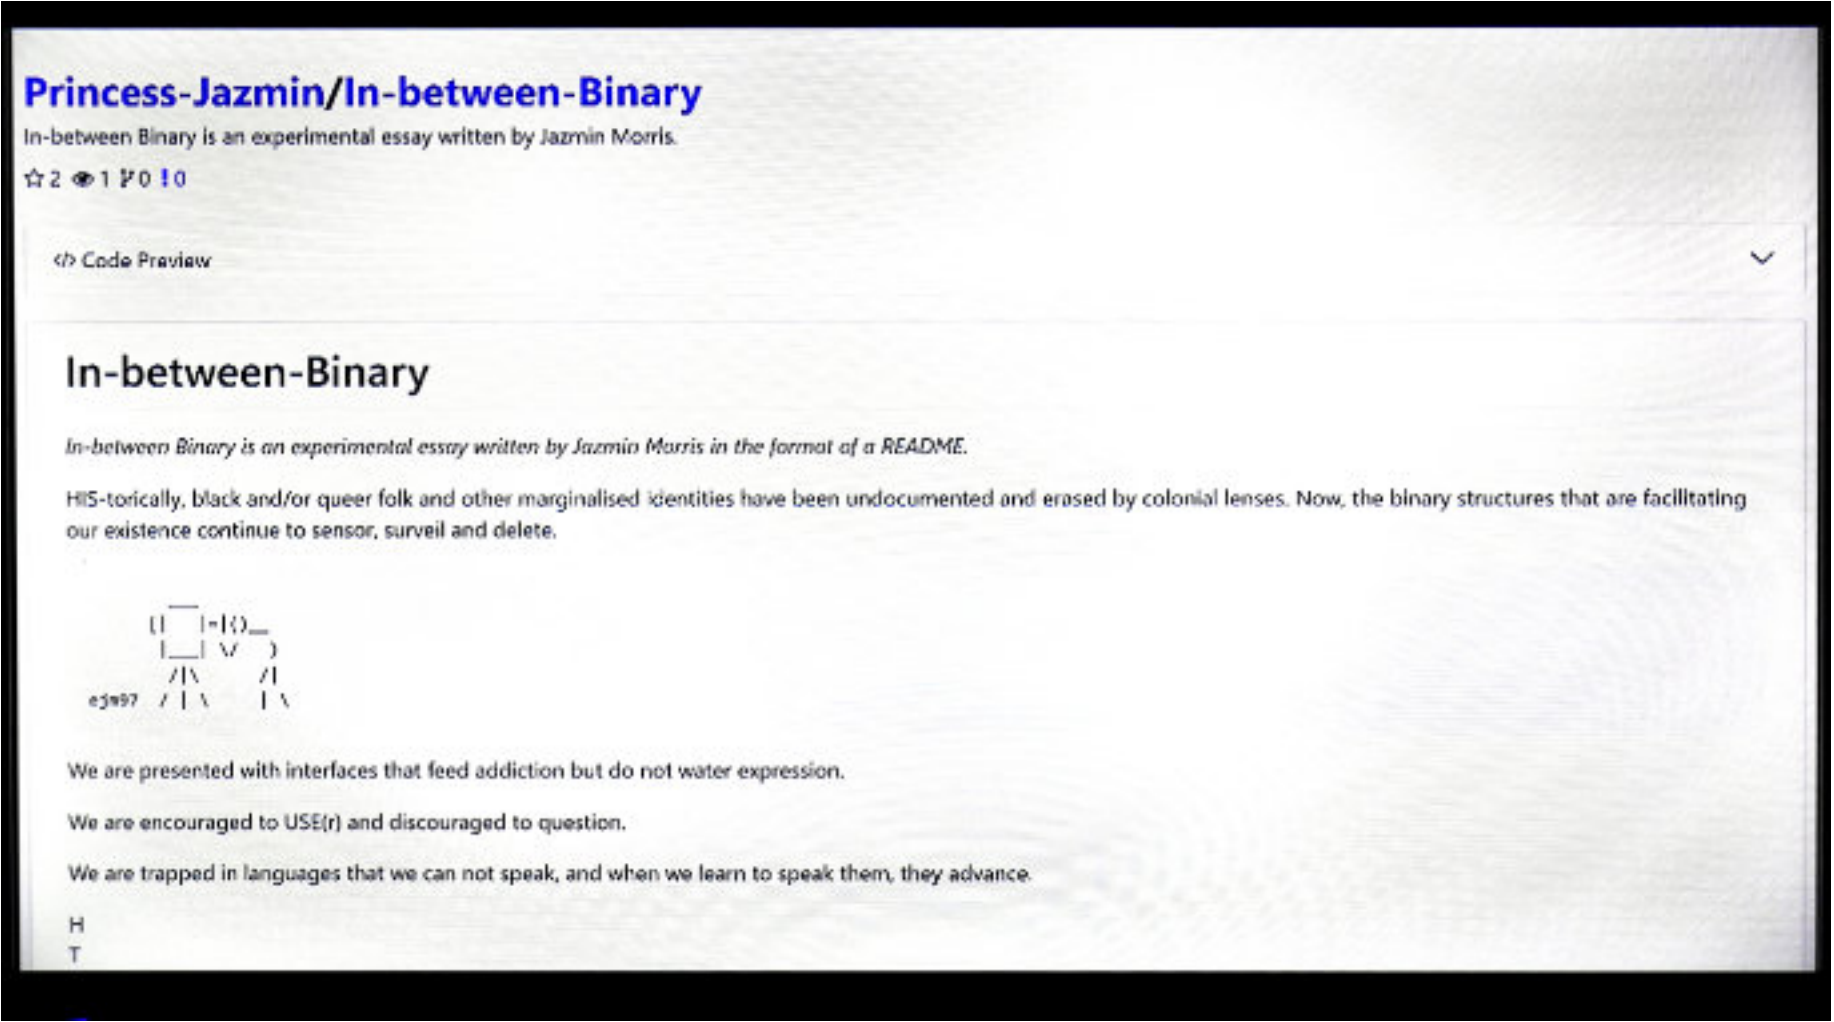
Princess-Jazmin/In-between-Binary

In-between Binary is an experimental essay written by Jazmin Morris.

☆ 2 👁 1 ⑂ 0 ! 0

</> Code Preview

In-between-Binary

*In-between Binary is an experimental essay written by Jazmin Morris in the format of a README.*

HIS-torically, black and/or queer folk and other marginalised identities have been undocumented and erased by colonial lenses. Now, the binary structures that are facilitating our existence continue to sensor, surveil and delete.

```
       ___
     (|   |-|()__
      |___| \/   )
       /|\      /|
ejm97 / | \     | \
```

We are presented with interfaces that feed addiction but do not water expression.

We are encouraged to USE(r) and discouraged to question.

We are trapped in languages that we can not speak, and when we learn to speak them, they advance.

H
T